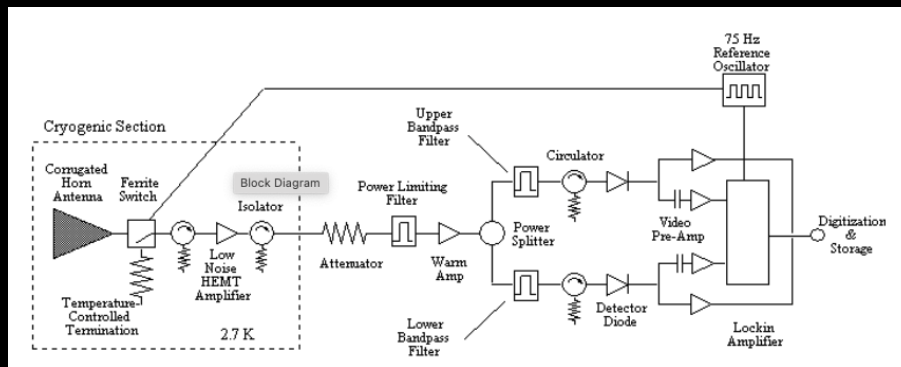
75 Hz
Reference
Oscillator

Cryogenic Section

Upper
Bandpass
Filter

Circulator

Corrugated
Horn
Antenna

Ferrite
Switch

Block Diagram

Isolator

Power Limiting
Filter

Power
Splitter

Video
Pre-Amp

Digitization
&
Storage

Low
Noise
HEMT
Amplifier

Attenuator

Warm
Amp

Temperature-
Controlled
Termination

2.7 K

Lower
Bandpass
Filter

Detector
Diode

Lockin
Amplifier